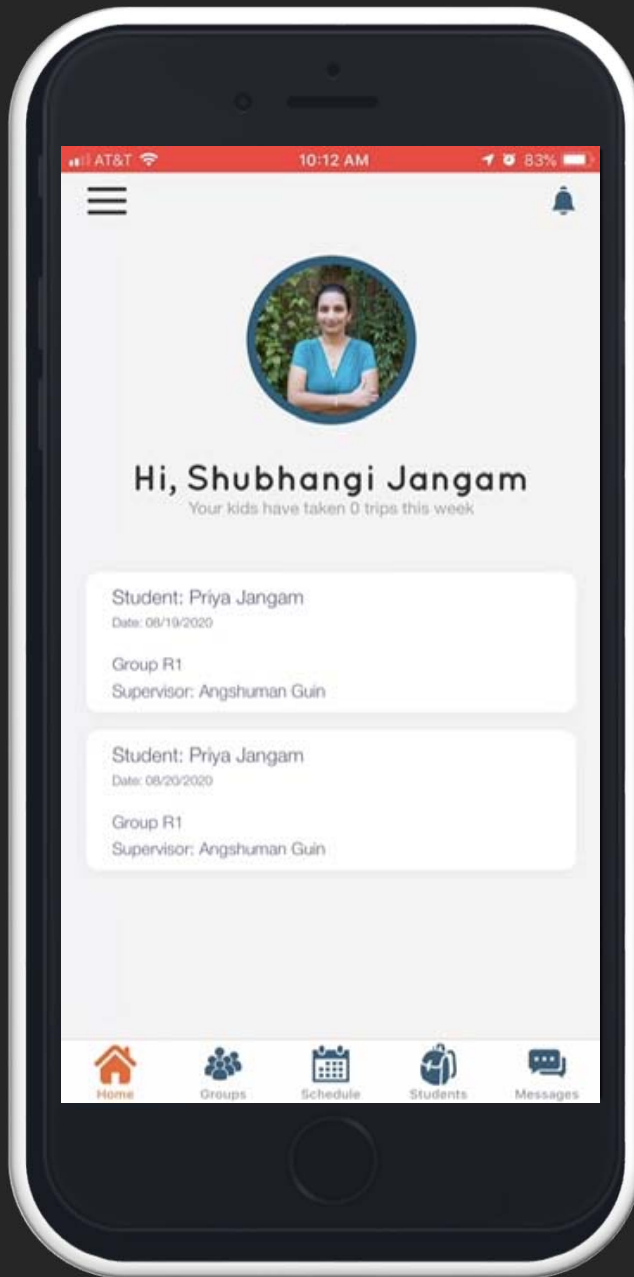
AT&T 10:12 AM 83%

Hi, Shubhangi Jangam
Your kids have taken 0 trips this week

Student: Priya Jangam
Date: 08/19/2020

Group R1
Supervisor: Angshuman Guin

Student: Priya Jangam
Date: 08/20/2020

Group R1
Supervisor: Angshuman Guin

Home Groups Schedule Students Messages